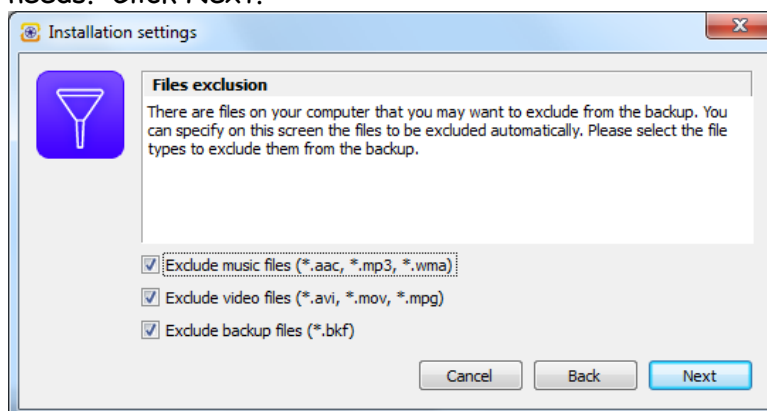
needs. Click Next.

Installation settings

Files exclusion

There are files on your computer that you may want to exclude from the backup. You can specify on this screen the files to be excluded automatically. Please select the file types to exclude them from the backup.

Exclude music files (*.aac, *.mp3, *.wma)

Exclude video files (*.avi, *.mov, *.mpg)

Exclude backup files (*.bkf)

Cancel Back Next